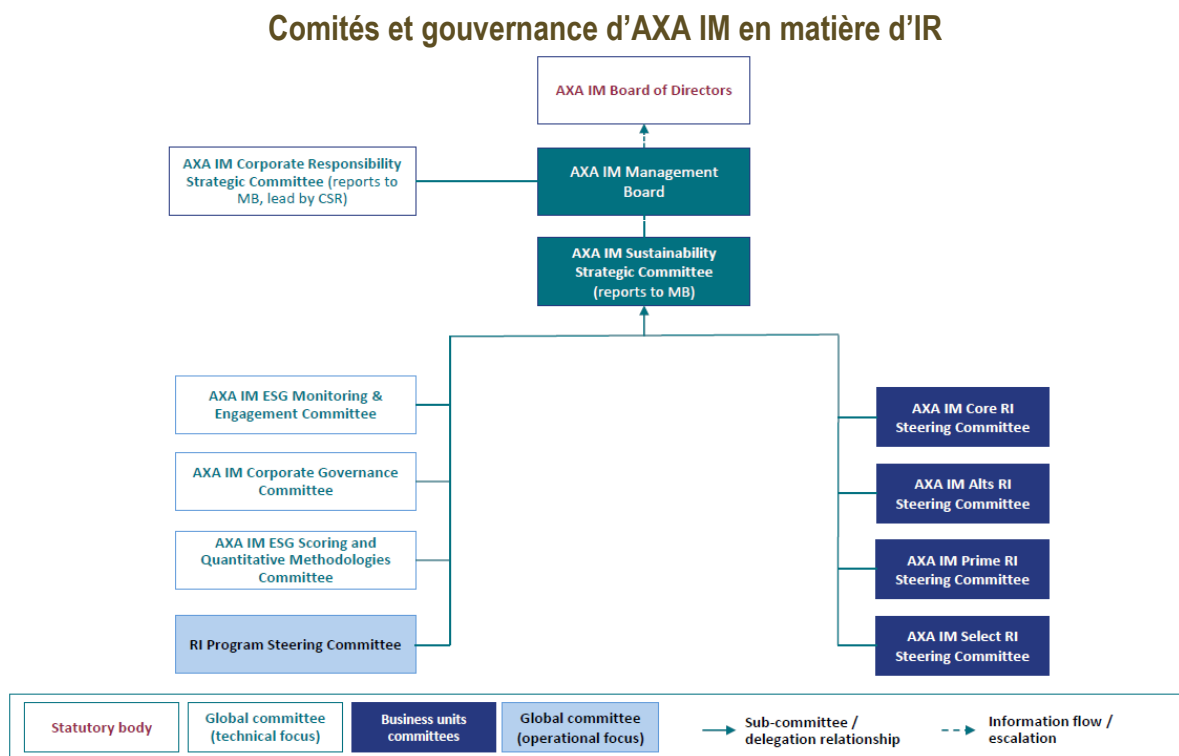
Comités et gouvernance d'AXA IM en matière d'IR

AXA IM Board of Directors

AXA IM Corporate Responsibility Strategic Committee (reports to MB, lead by CSR)

AXA IM Management Board

AXA IM Sustainability Strategic Committee (reports to MB)

AXA IM ESG Monitoring & Engagement Committee

AXA IM Corporate Governance Committee

AXA IM ESG Scoring and Quantitative Methodologies Committee

RI Program Steering Committee

AXA IM Core RI Steering Committee

AXA IM Alts RI Steering Committee

AXA IM Prime RI Steering Committee

AXA IM Select RI Steering Committee

Statutory body

Global committee (technical focus)

Business units committees

Global committee (operational focus)

Sub-committee / delegation relationship

Information flow / escalation